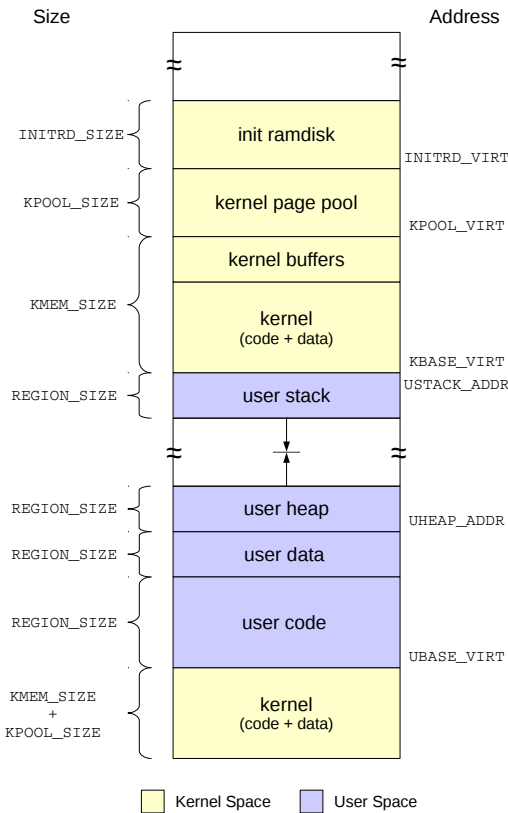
Size

Address

INITRD_SIZE

init ramdisk

INITRD_VIRT

KPOOL_SIZE

kernel page pool

KPOOL_VIRT

kernel buffers

KMEM_SIZE

kernel
(code + data)

KBASE_VIRT

REGION_SIZE

user stack

USTACK_ADDR

REGION_SIZE

user heap

UHEAP_ADDR

REGION_SIZE

user data

REGION_SIZE

user code

UBASE_VIRT

KMEM_SIZE
+
KPOOL_SIZE

kernel
(code + data)

Kernel Space

User Space